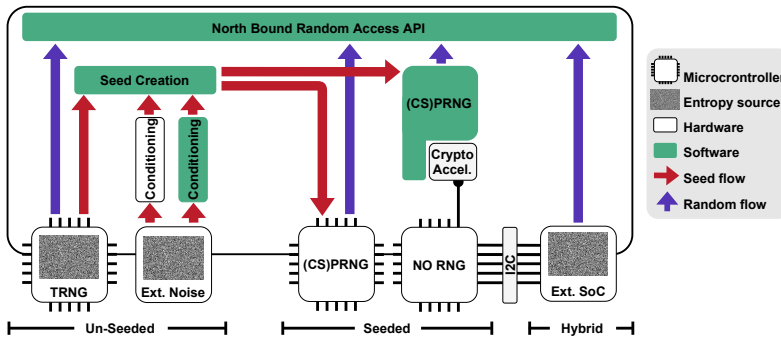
North Bound Random Access API

Seed Creation

Conditioning

Conditioning

(CS)PRNG

Crypto Accel.

TRNG

Ext. Noise

(CS)PRNG

NO RNG

I2C

Ext. SoC

Un-Seeded

Seeded

Hybrid

Microcontroller

Entropy source

Hardware

Software

Seed flow

Random flow